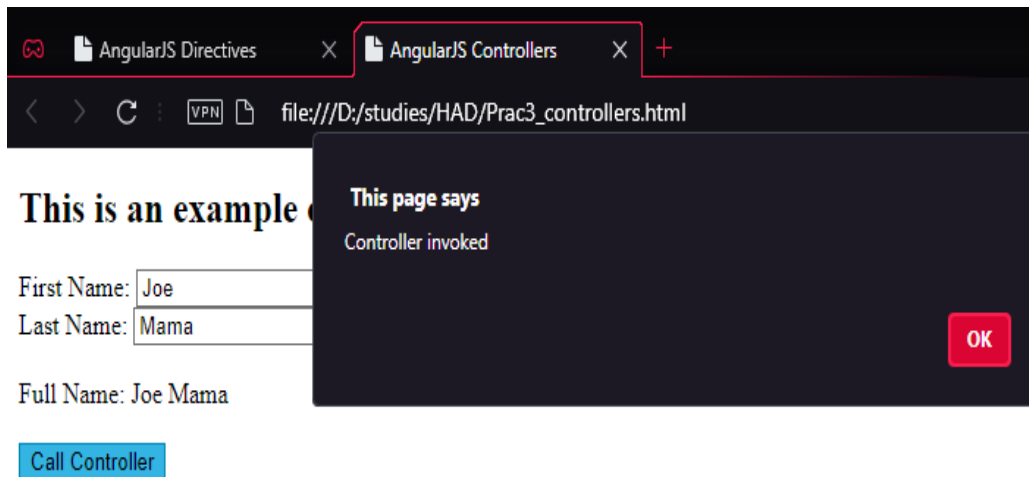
AngularJS Directives ×
AngularJS Controllers ×
+

VPN file:///D:/studies/HAD/Prac3_controllers.html

This is an example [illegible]

First Name: Joe
Last Name: Mama

Full Name: Joe Mama

Call Controller

This page says

Controller invoked

OK